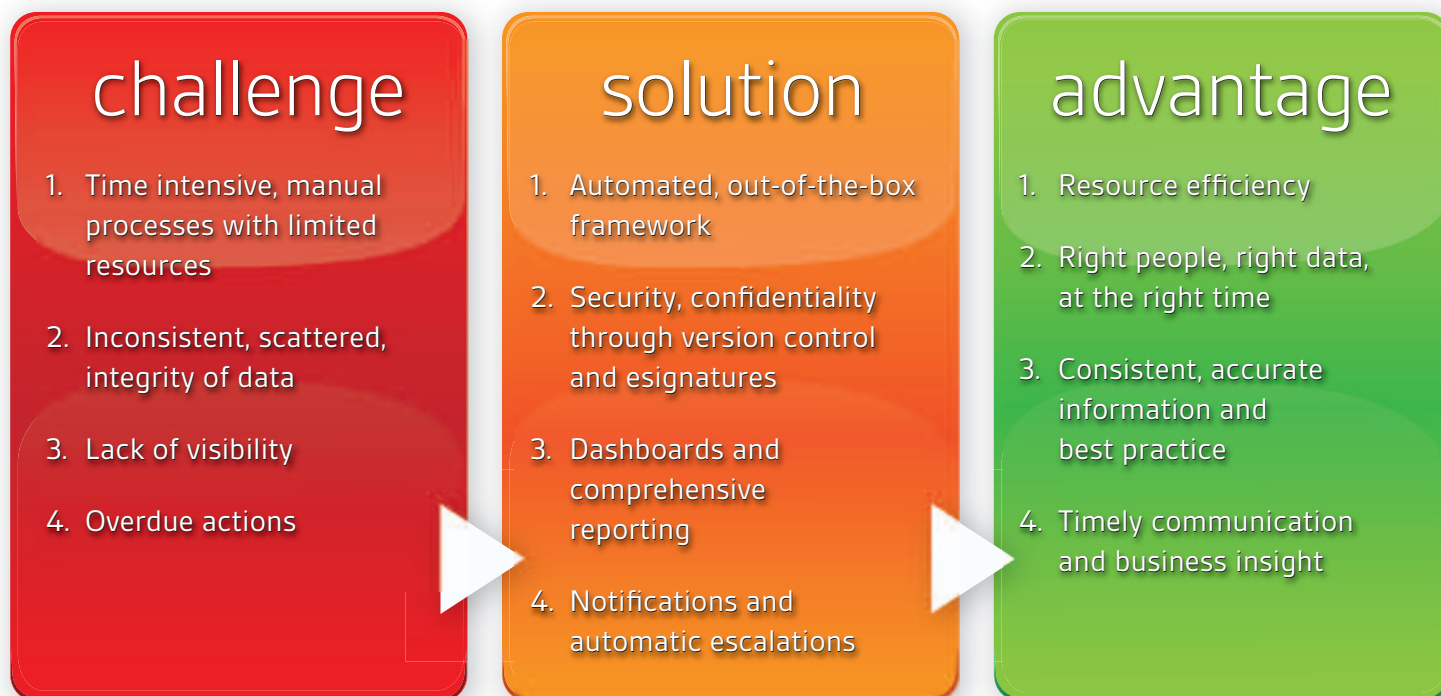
challenge

1. Time intensive, manual processes with limited resources

2. Inconsistent, scattered, integrity of data

3. Lack of visibility

4. Overdue actions

solution

1. Automated, out-of-the-box framework

2. Security, confidentiality through version control and esignatures

3. Dashboards and comprehensive reporting

4. Notifications and automatic escalations

advantage

1. Resource efficiency

2. Right people, right data, at the right time

3. Consistent, accurate information and best practice

4. Timely communication and business insight